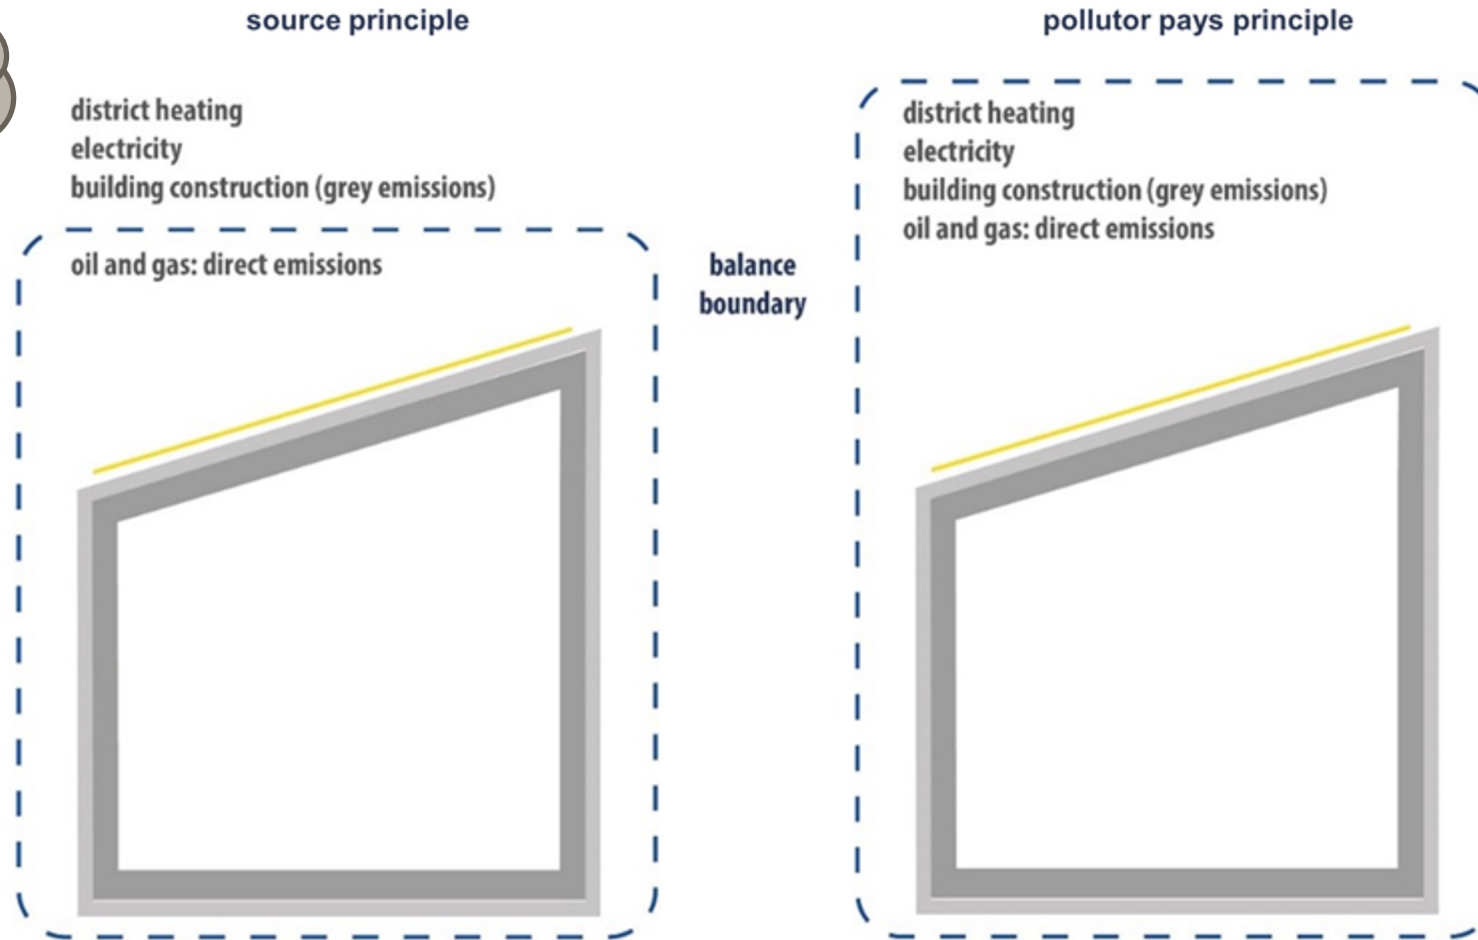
source principle

district heating
electricity
building construction (grey emissions)

oil and gas: direct emissions

balance boundary

pollutor pays principle

district heating
electricity
building construction (grey emissions)
oil and gas: direct emissions